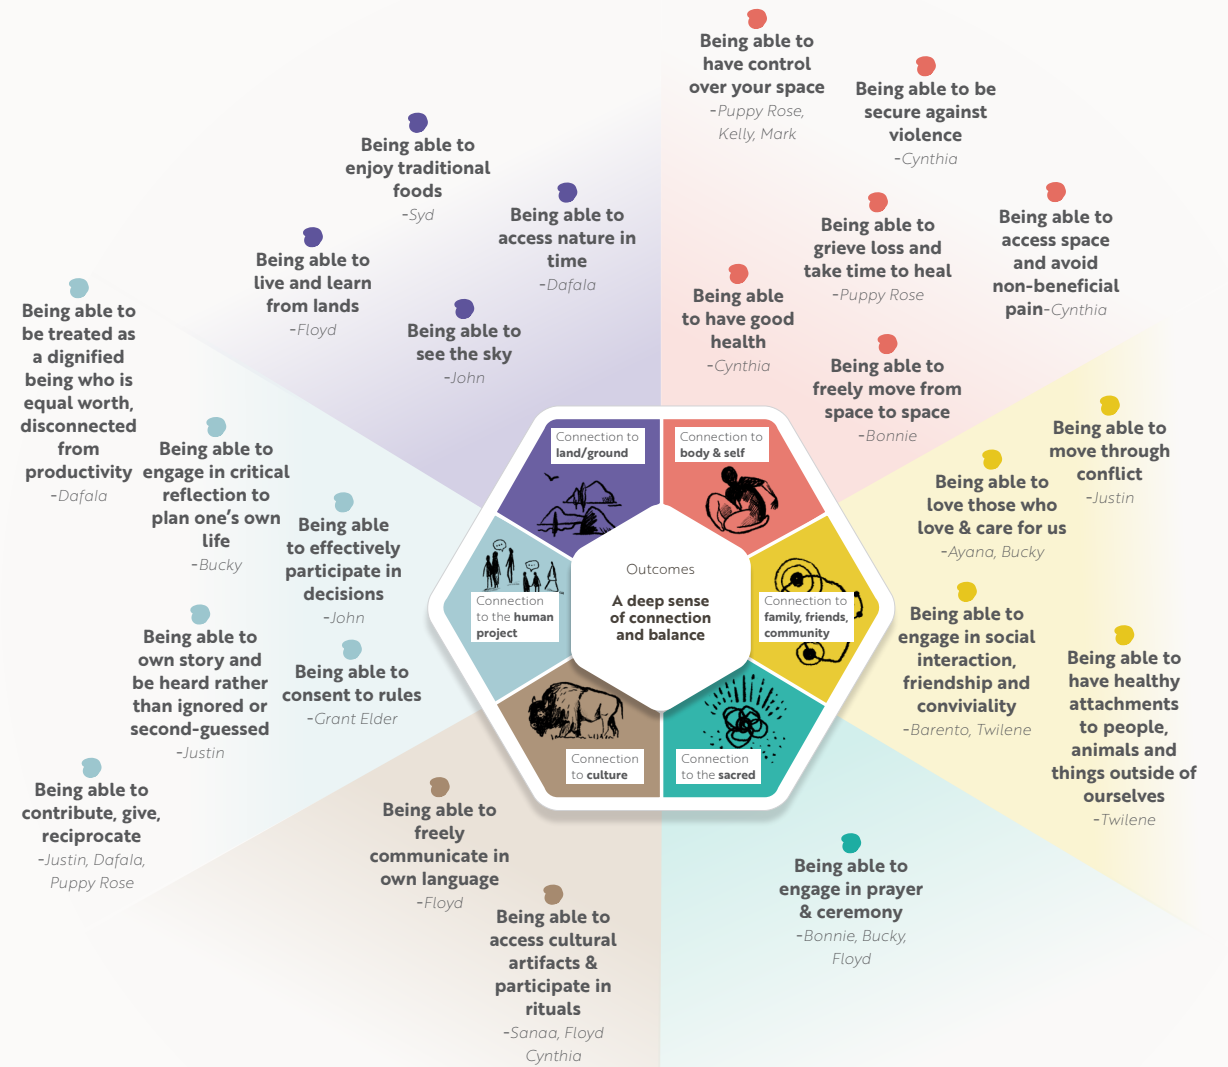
Being able to have control over your space
-Puppy Rose, Kelly, Mark

Being able to be secure against violence
-Cynthia

Being able to enjoy traditional foods
-Syd

Being able to access nature in time
-Dafala

Being able to grieve loss and take time to heal
-Puppy Rose

Being able to access space and avoid non-beneficial pain-Cynthia

Being able to live and learn from lands
-Floyd

Being able to have good health
-Cynthia

Being able to see the sky
-John

Being able to freely move from space to space
-Bonnie

Being able to be treated as a dignified being who is equal worth, disconnected from productivity
-Dafala

Being able to engage in critical reflection to plan one's own life
-Bucky

Being able to effectively participate in decisions
-John

Being able to move through conflict
-Justin

Being able to love those who love & care for us
-Ayana, Bucky

Connection to land/ground

Connection to body & self

Connection to the human project

Outcomes

A deep sense of connection and balance

Connection to family, friends, community

Connection to culture

Connection to the sacred

Being able to own story and be heard rather than ignored or second-guessed
-Justin

Being able to consent to rules
-Grant Elder

Being able to engage in social interaction, friendship and conviviality
-Barento, Twilene

Being able to have healthy attachments to people, animals and things outside of ourselves
-Twilene

Being able to contribute, give, reciprocate
-Justin, Dafala, Puppy Rose

Being able to freely communicate in own language
-Floyd

Being able to access cultural artifacts & participate in rituals
-Sanaa, Floyd Cynthia

Being able to engage in prayer & ceremony
-Bonnie, Bucky, Floyd